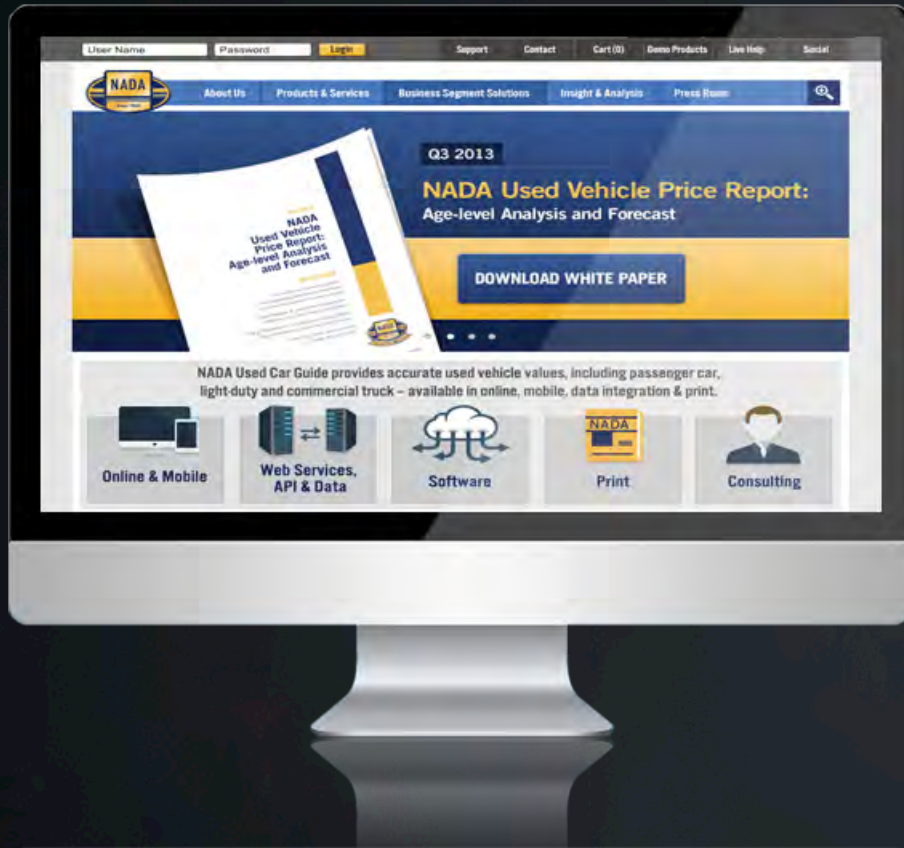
User Name Password Login Support Contact Cart (0) Demo Products Live Help Social

NADA

About Us Products & Services Business Segment Solutions Insight & Analysis Press Room

NADA Used Vehicle Price Report: Age-level Analysis and Forecast

Q3 2013

NADA Used Vehicle Price Report:
Age-level Analysis and Forecast

DOWNLOAD WHITE PAPER

NADA Used Car Guide provides accurate used vehicle values, including passenger car, light-duty and commercial truck – available in online, mobile, data integration & print.

Online & Mobile

Web Services, API & Data

Software

NADA

Print

Consulting